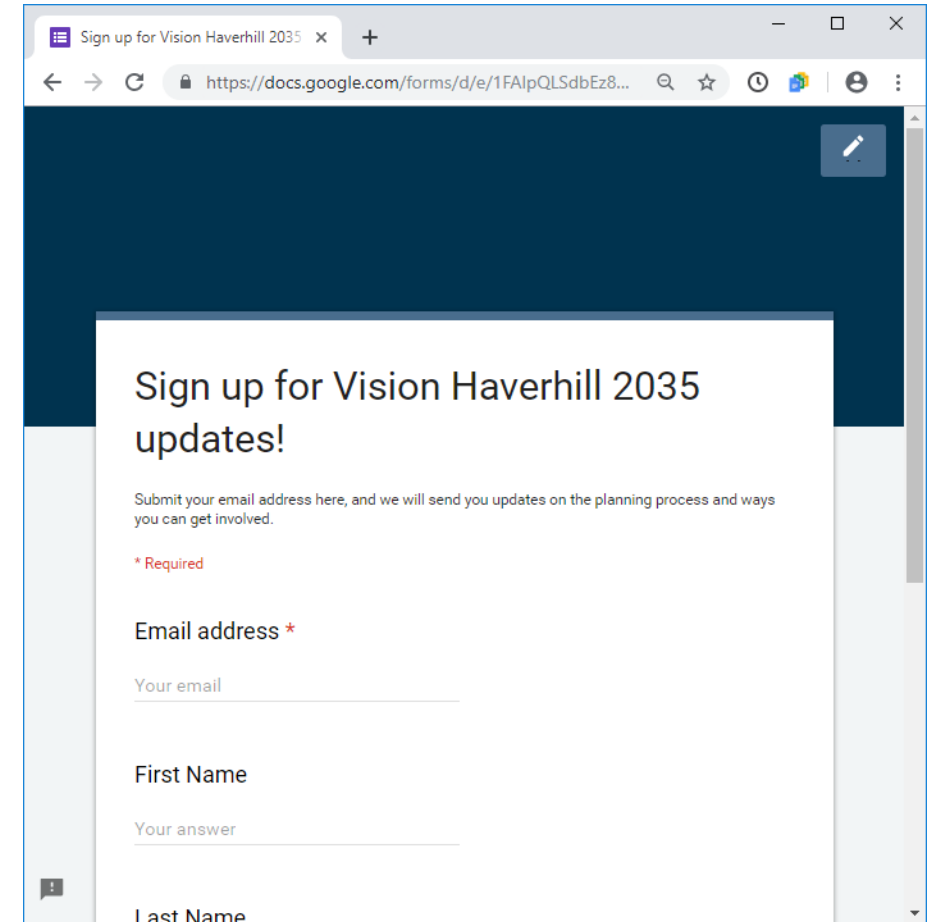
Sign up for Vision Haverhill 2035 ×

https://docs.google.com/forms/d/e/1FAIpQLSdbEz8...

Sign up for Vision Haverhill 2035 updates!

Submit your email address here, and we will send you updates on the planning process and ways you can get involved.

* Required

Email address *

Your email

First Name

Your answer

Last Name